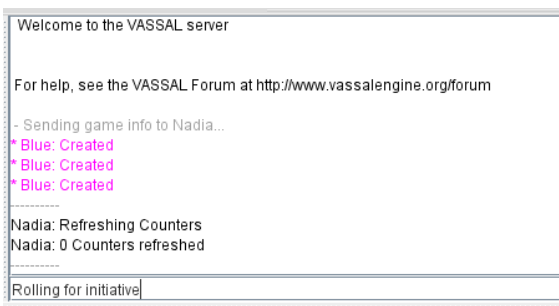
Welcome to the VASSAL server

For help, see the VASSAL Forum at http://www.vassalengine.org/forum

- Sending game info to Nadia...
* Blue: Created
* Blue: Created
* Blue: Created
----------
Nadia: Refreshing Counters
Nadia: 0 Counters refreshed
----------
Rolling for initiative